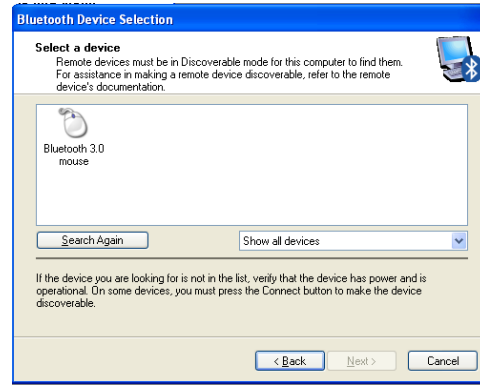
Bluetooth Device Selection

Select a device
Remote devices must be in Discoverable mode for this computer to find them. For assistance in making a remote device discoverable, refer to the remote device's documentation.

Bluetooth 3.0 mouse

Search Again

Show all devices

If the device you are looking for is not in the list, verify that the device has power and is operational. On some devices, you must press the Connect button to make the device discoverable.

< Back

Next >

Cancel